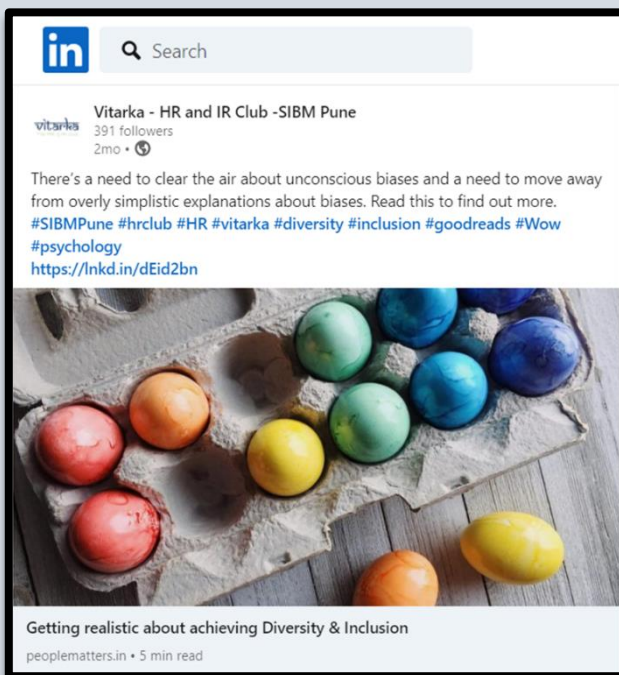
in

Search

vitarka

Vitarka - HR and IR Club -SIBM Pune
391 followers
2mo •

There's a need to clear the air about unconscious biases and a need to move away from overly simplistic explanations about biases. Read this to find out more. #SIBMPune #hrclub #HR #vitarka #diversity #inclusion #goodreads #Wow #psychology
https://lnkd.in/dEid2bn

Getting realistic about achieving Diversity & Inclusion
peoplematters.in • 5 min read